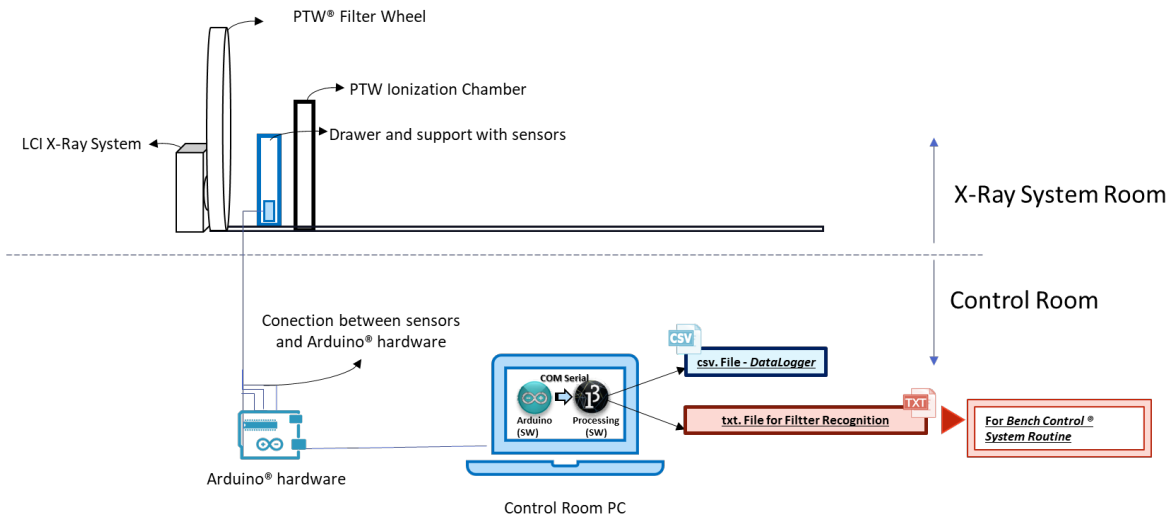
PTW® Filter Wheel

PTW Ionization Chamber

Drawer and support with sensors

LCI X-Ray System

X-Ray System Room

Control Room

Conection between sensors and Arduino® hardware

CSV

csv. File - DataLogger

COM Serial

Arduino (SW)

Processing (SW)

TXT

txt. File for Filtter Recognition

For Bench Control ® System Routine

Arduino® hardware

Control Room PC